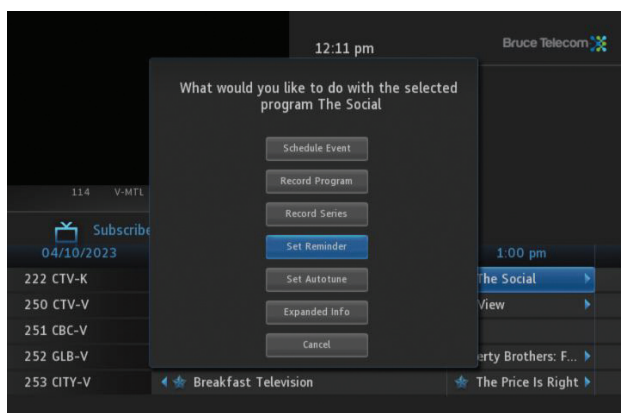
12:11 pm

Bruce Telecom

What would you like to do with the selected program The Social

Schedule Event

Record Program

Record Series

Set Reminder

Set Autotune

Expanded Info

Cancel

114 V-MTL

Subscribe

04/10/2023

1:00 pm

222 CTV-K

The Social

250 CTV-V

View

251 CBC-V

252 GLB-V

erty Brothers: F...

253 CITY-V

Breakfast Television

The Price Is Right